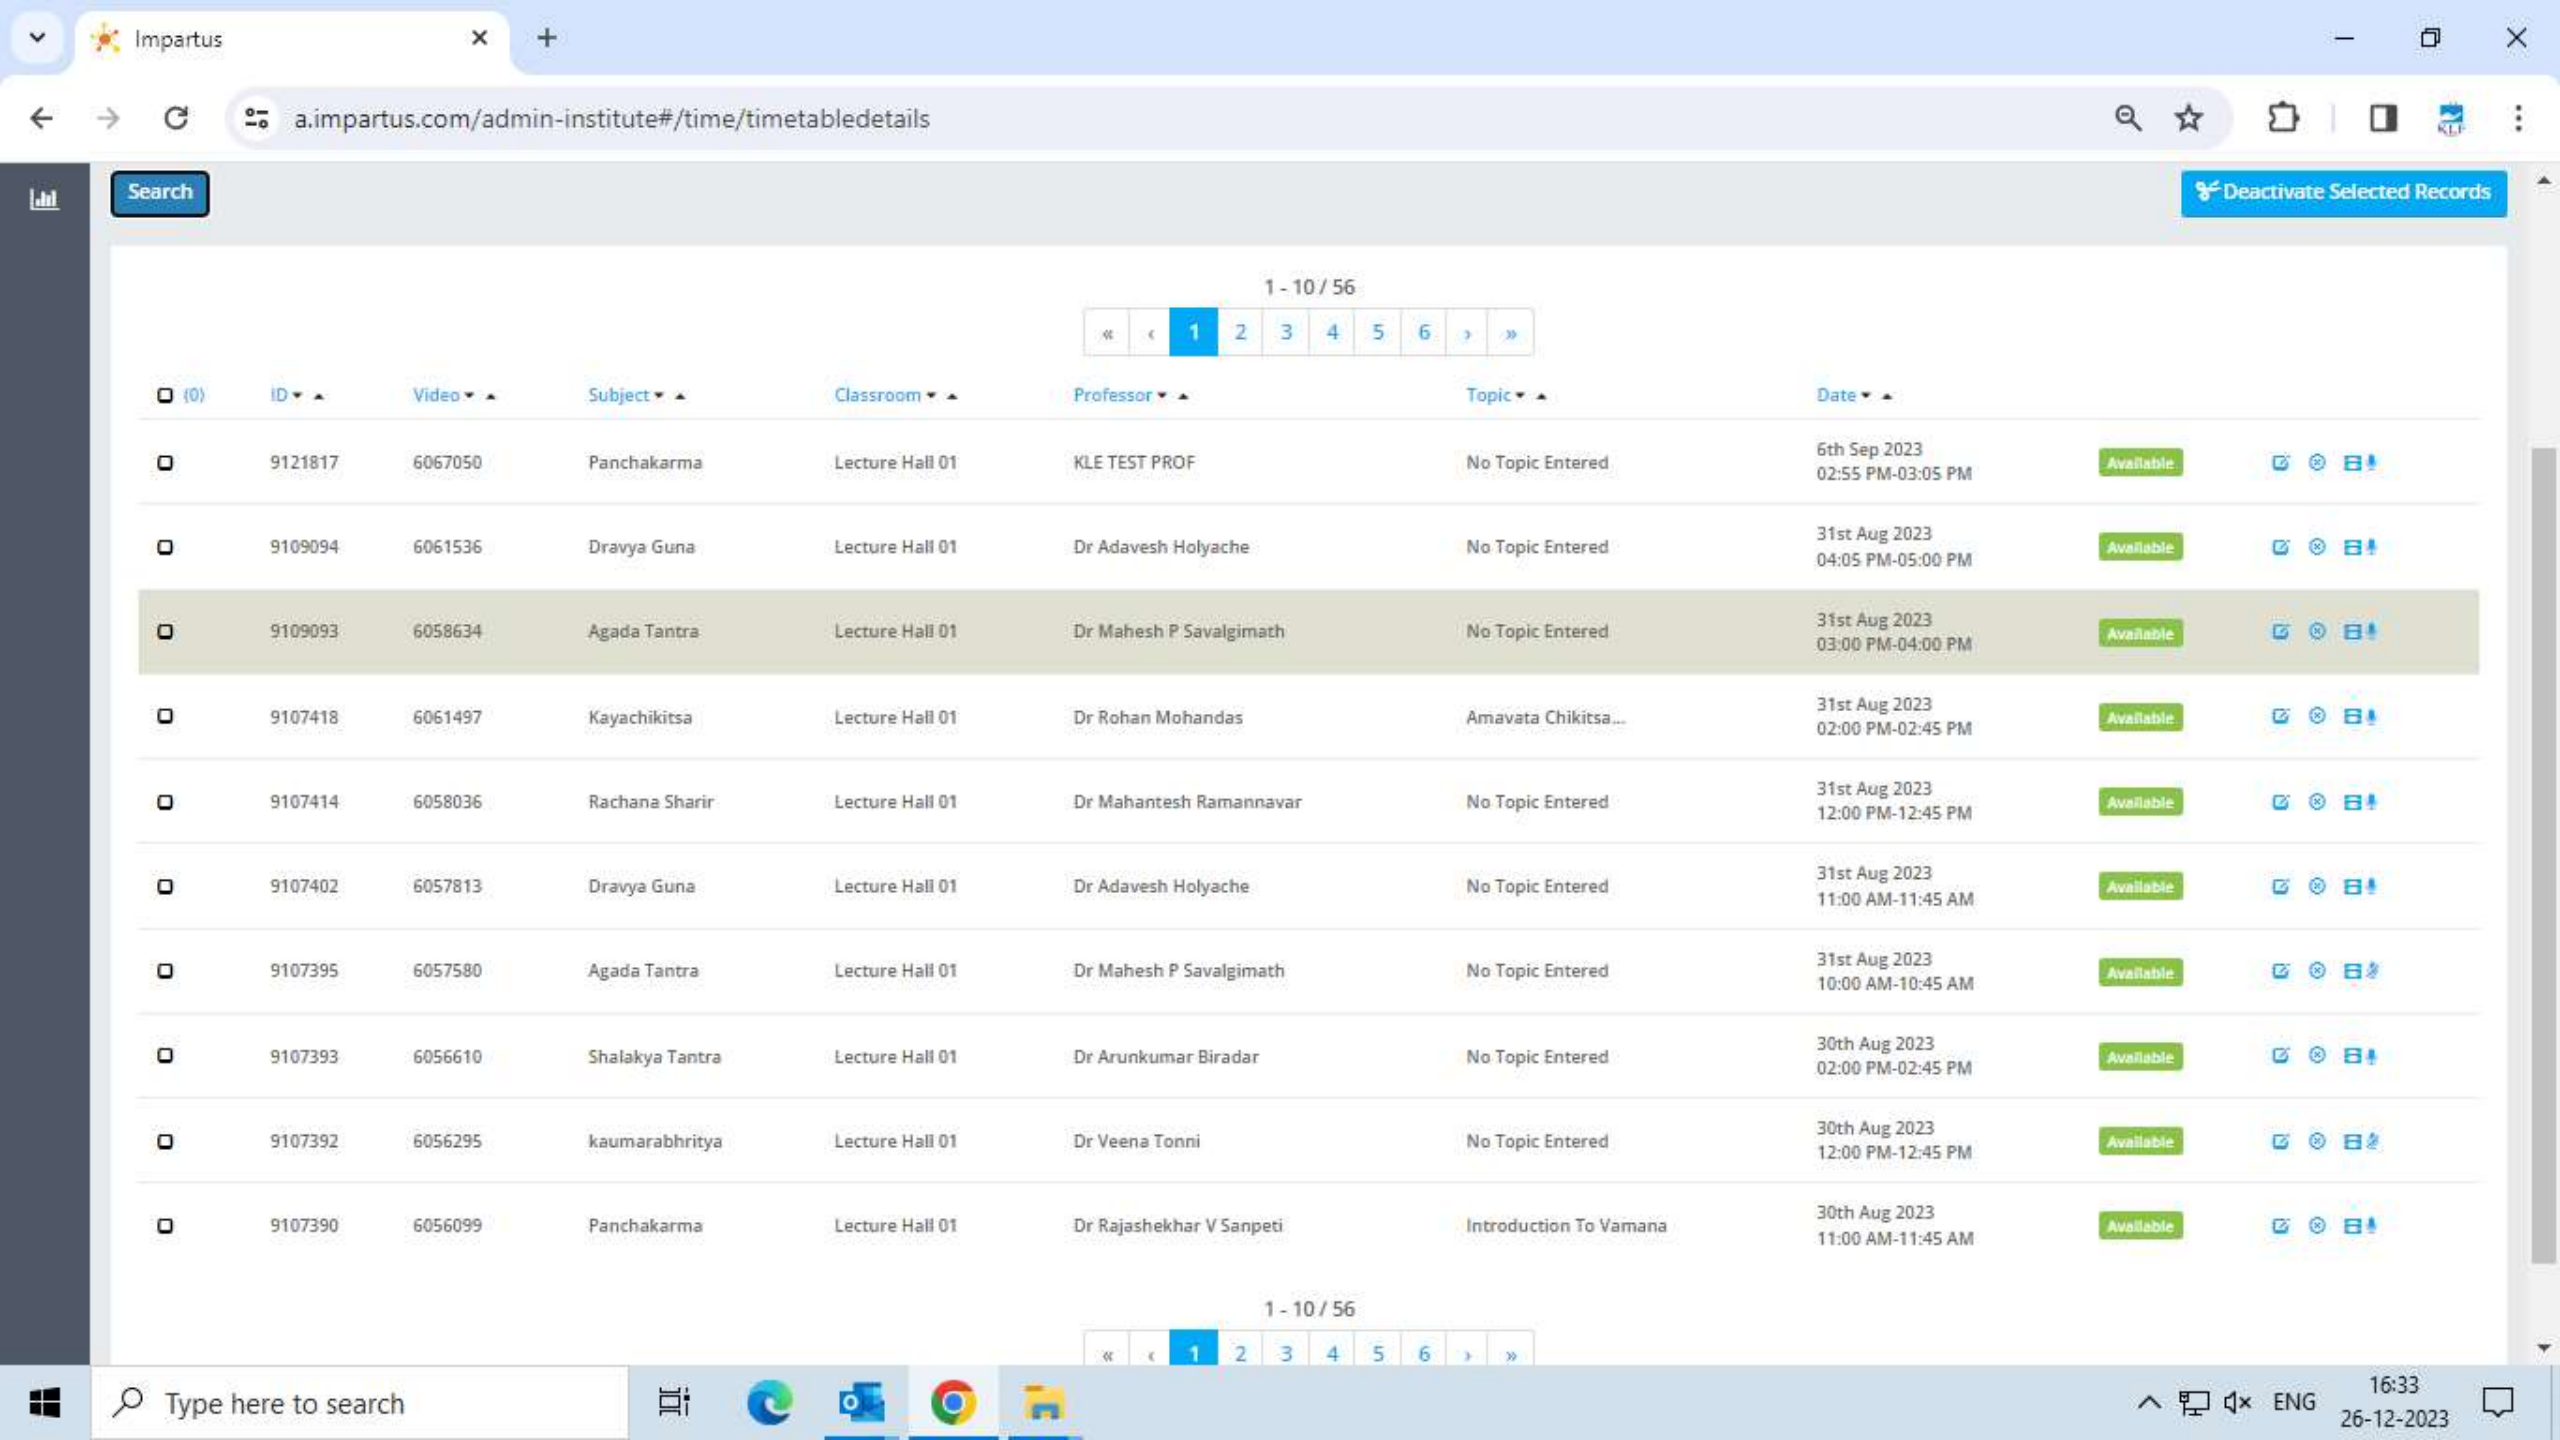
Impartus

a.impartus.com/admin-institute#/time/timetabledetails

Search

Deactivate Selected Records

1 - 10 / 56

« ‹ 1 2 3 4 5 6 › »

| (0) | ID | Video | Subject | Classroom | Professor | Topic | Date | | |
|---|---|---|---|---|---|---|---|---|---|
| | 9121817 | 6067050 | Panchakarma | Lecture Hall 01 | KLE TEST PROF | No Topic Entered | 6th Sep 2023 02:55 PM-03:05 PM | Available | |
| | 9109094 | 6061536 | Dravya Guna | Lecture Hall 01 | Dr Adavesh Holyache | No Topic Entered | 31st Aug 2023 04:05 PM-05:00 PM | Available | |
| | 9109093 | 6058634 | Agada Tantra | Lecture Hall 01 | Dr Mahesh P Savalgimath | No Topic Entered | 31st Aug 2023 03:00 PM-04:00 PM | Available | |
| | 9107418 | 6061497 | Kayachikitsa | Lecture Hall 01 | Dr Rohan Mohandas | Amavata Chikitsa... | 31st Aug 2023 02:00 PM-02:45 PM | Available | |
| | 9107414 | 6058036 | Rachana Sharir | Lecture Hall 01 | Dr Mahantesh Ramannavar | No Topic Entered | 31st Aug 2023 12:00 PM-12:45 PM | Available | |
| | 9107402 | 6057813 | Dravya Guna | Lecture Hall 01 | Dr Adavesh Holyache | No Topic Entered | 31st Aug 2023 11:00 AM-11:45 AM | Available | |
| | 9107395 | 6057580 | Agada Tantra | Lecture Hall 01 | Dr Mahesh P Savalgimath | No Topic Entered | 31st Aug 2023 10:00 AM-10:45 AM | Available | |
| | 9107393 | 6056610 | Shalakya Tantra | Lecture Hall 01 | Dr Arunkumar Biradar | No Topic Entered | 30th Aug 2023 02:00 PM-02:45 PM | Available | |
| | 9107392 | 6056295 | kaumarabhritya | Lecture Hall 01 | Dr Veena Tonni | No Topic Entered | 30th Aug 2023 12:00 PM-12:45 PM | Available | |
| | 9107390 | 6056099 | Panchakarma | Lecture Hall 01 | Dr Rajashekhar V Sanpeti | Introduction To Vamana | 30th Aug 2023 11:00 AM-11:45 AM | Available | |

1 - 10 / 56

« ‹ 1 2 3 4 5 6 › »

Type here to search

ENG 16:33 26-12-2023